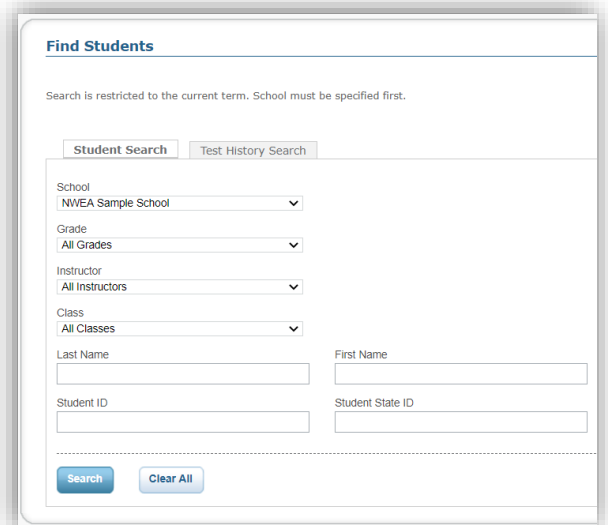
Find Students

Search is restricted to the current term. School must be specified first.

Student Search
Test History Search

School
NWEA Sample School

Grade
All Grades

Instructor
All Instructors

Class
All Classes

Last Name

First Name

Student ID

Student State ID

Search
Clear All